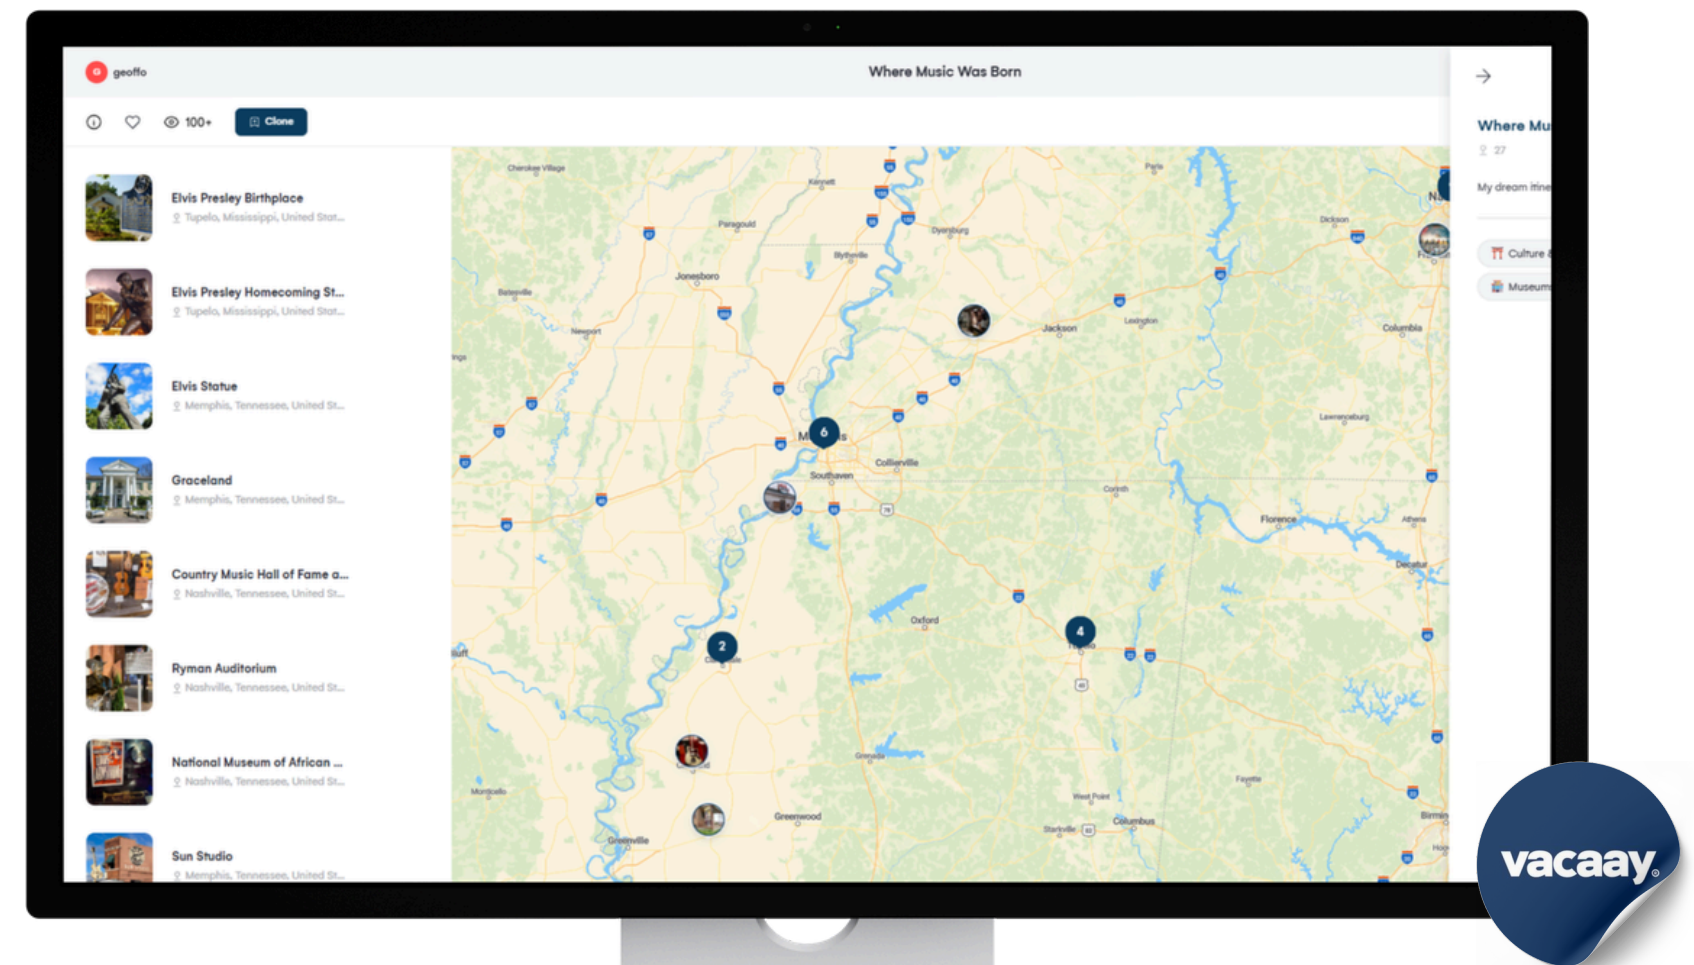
geoffo

Where Music Was Born

100+

Clone

Elvis Presley Birthplace
Tupelo, Mississippi, United Stat...

Elvis Presley Homecoming St...
Tupelo, Mississippi, United Stat...

Elvis Statue
Memphis, Tennessee, United St...

Graceland
Memphis, Tennessee, United St...

Country Music Hall of Fame a...
Nashville, Tennessee, United St...

Ryman Auditorium
Nashville, Tennessee, United St...

National Museum of African ...
Nashville, Tennessee, United St...

Sun Studio
Memphis, Tennessee, United St...

Cherokee Village
Kennett
Paris
Paragould
Dyersburg
Dickson
Jonesboro
Blytheville
Batesville
Newport
Jackson
Lexington
Columbia
Lawrenceburg
6
Collierville
Southaven
Corinth
Florence
Athens
Decatur
Oxford
2
4
Grenada
Fayette
Monticello
West Point
Greenwood
Starkville
Columbus
Greenville

Where Mu
27
My dream itine
Culture
Museum

vacaay